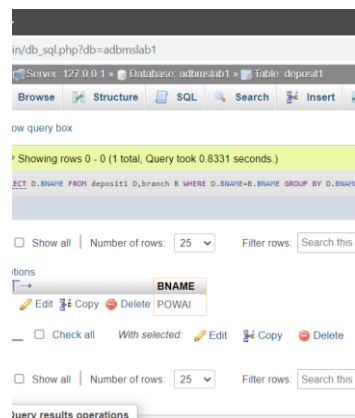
in/db_sql.php?db=adbmslab1

Server: 127.0.0.1 » Database: adbmslab1 » Table: deposit1

Browse Structure SQL Search Insert

ow query box

Showing rows 0 - 0 (1 total, Query took 0.8331 seconds.)

ECT D.BNAME FROM deposit1 D,branch B WHERE D.BNAME=B.BNAME GROUP BY D.BNAM

Show all | Number of rows: 25 Filter rows: Search this

tions

| | BNAME |
|---|---|
| Edit Copy Delete | POWAI |

Check all With selected: Edit Copy Delete

Show all | Number of rows: 25 Filter rows: Search this

Query results operations